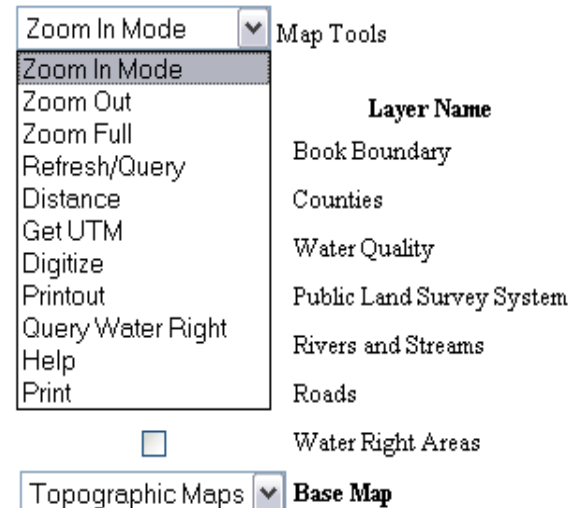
Zoom In Mode
Map Tools

Zoom In Mode
Zoom Out
Zoom Full
Refresh/Query
Distance
Get UTM
Digitize
Printout
Query Water Right
Help
Print

Layer Name
Book Boundary
Counties
Water Quality
Public Land Survey System
Rivers and Streams
Roads
Water Right Areas

Topographic Maps
Base Map